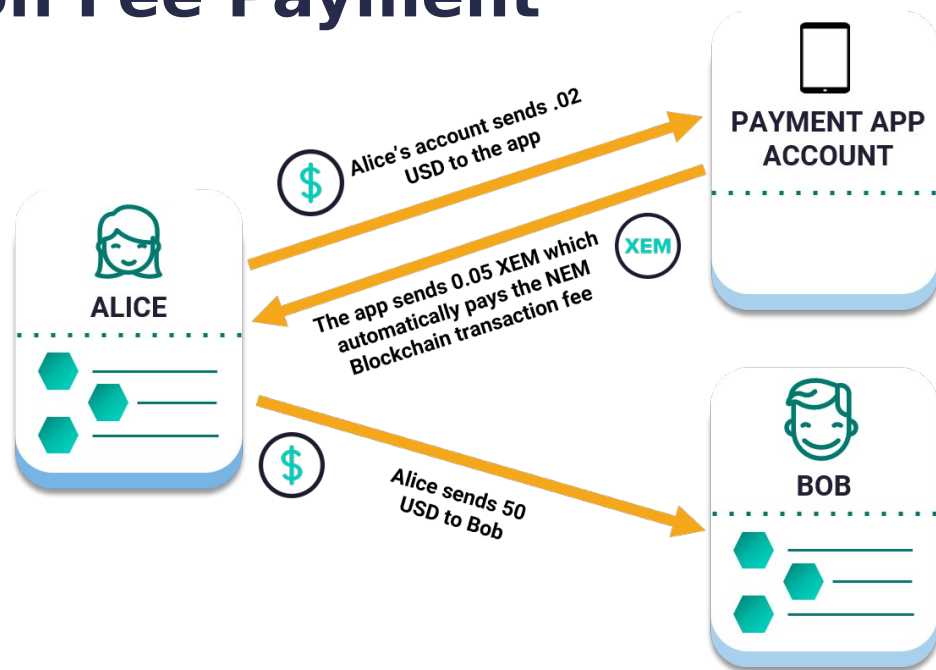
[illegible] Fee Payment

PAYMENT APP ACCOUNT

Alice's account sends .02 USD to the app

$

ALICE

XEM

The app sends 0.05 XEM which automatically pays the NEM Blockchain transaction fee

BOB

$

Alice sends 50 USD to Bob